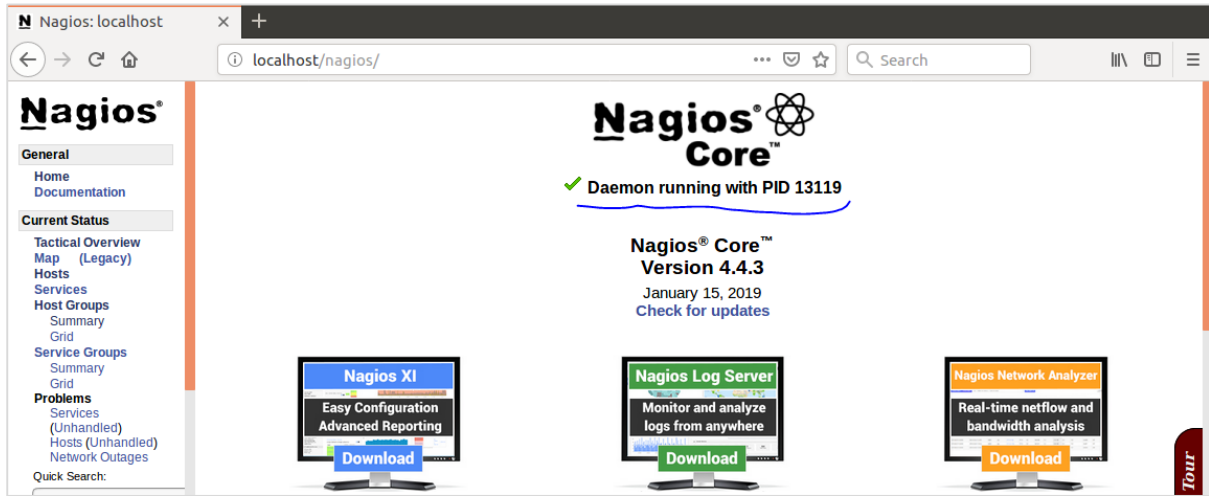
N Nagios: localhost ×

localhost/nagios/

Search

Nagios®

General
Home
Documentation

Current Status
Tactical Overview
Map (Legacy)
Hosts
Services
Host Groups
Summary
Grid
Service Groups
Summary
Grid
Problems
Services (Unhandled)
Hosts (Unhandled)
Network Outages
Quick Search:

Nagios® Core™

✔ Daemon running with PID 13119

Nagios® Core™
Version 4.4.3
January 15, 2019
Check for updates

Nagios XI
Easy Configuration
Advanced Reporting
Download

Nagios Log Server
Monitor and analyze logs from anywhere
Download

Nagios Network Analyzer
Real-time netflow and bandwidth analysis
Download

Tour